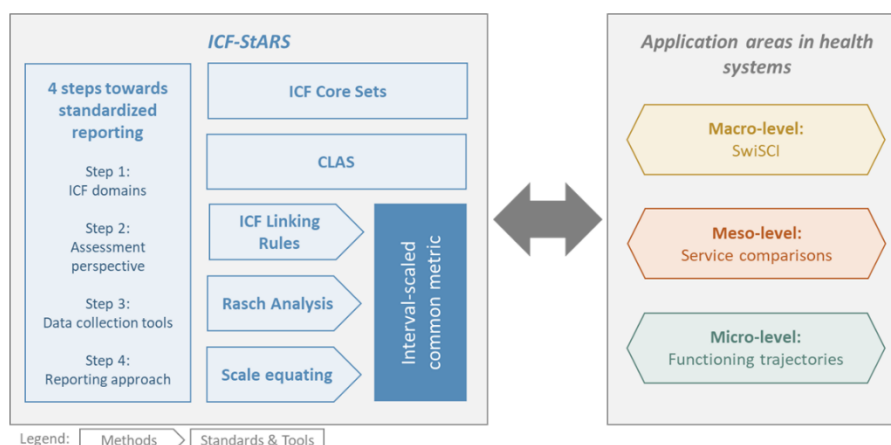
ICF-StARS

4 steps towards standardized reporting

Step 1: ICF domains

Step 2: Assessment perspective

Step 3: Data collection tools

Step 4: Reporting approach

ICF Core Sets

CLAS

ICF Linking Rules

Rasch Analysis

Scale equating

Interval-scaled common metric

Application areas in health systems

Macro-level: SwiSCI

Meso-level: Service comparisons

Micro-level: Functioning trajectories

Legend: Methods Standards & Tools